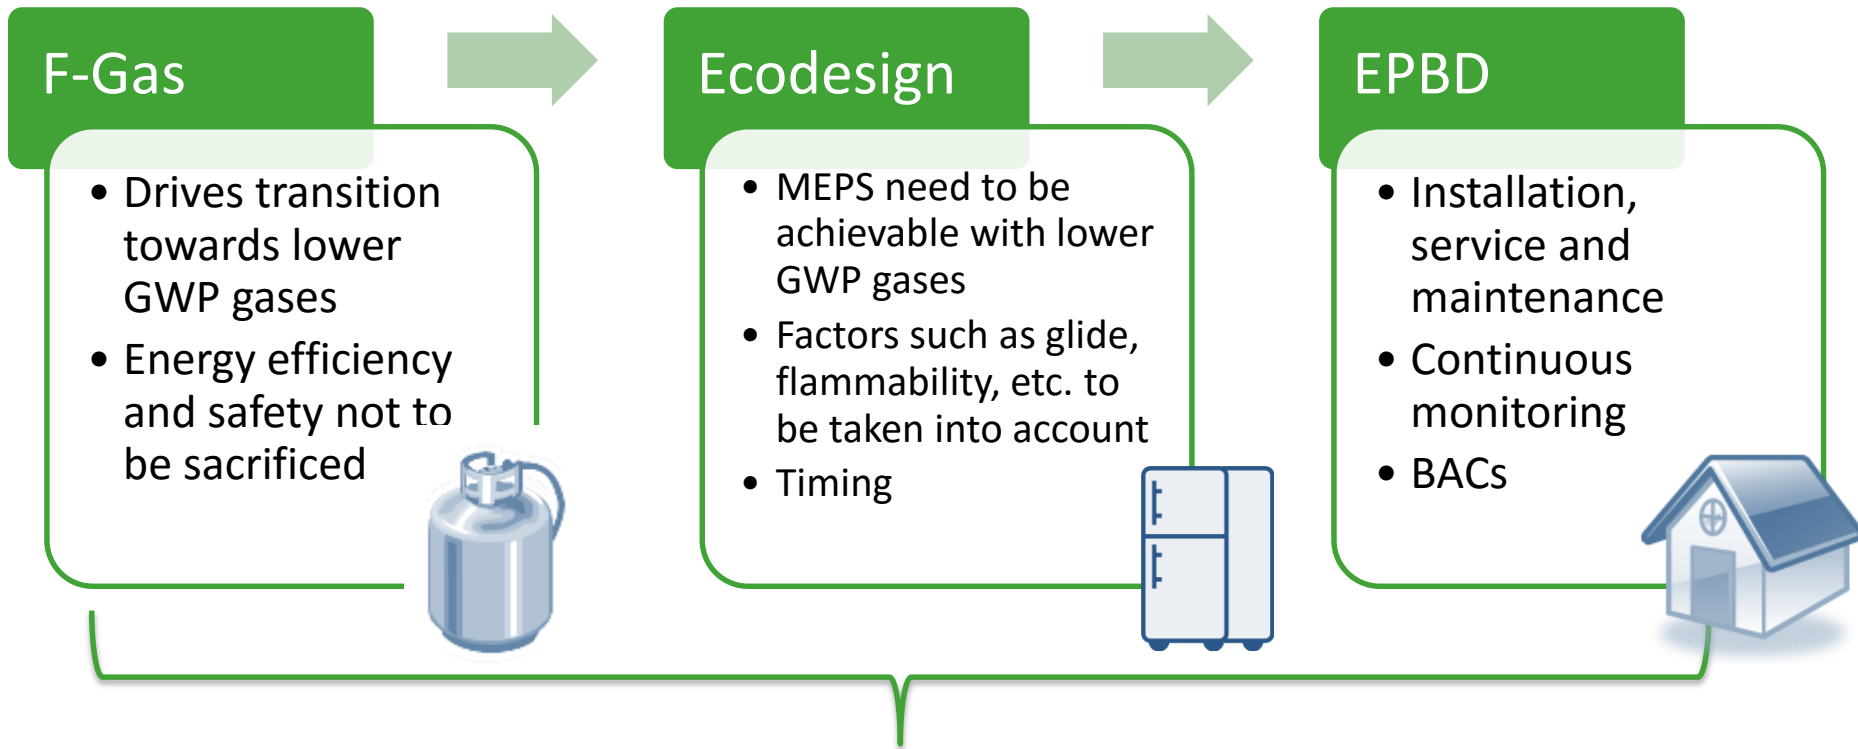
F-Gas

- Drives transition towards lower GWP gases
- Energy efficiency and safety not to be sacrificed

Ecodesign

- MEPS need to be achievable with lower GWP gases
- Factors such as glide, flammability, etc. to be taken into account
- Timing

EPBD

- Installation, service and maintenance
- Continuous monitoring
- BACs